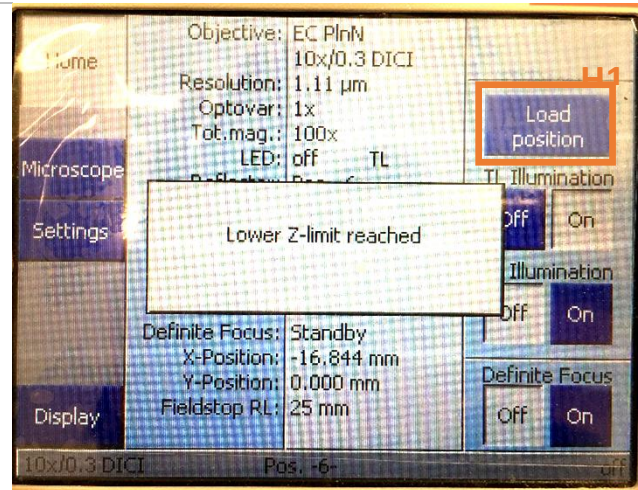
Home

Microscope

Settings

Display

Objective: EC PlnN 10x/0.3 DICI
Resolution: 1.11 µm
Optovar: 1x
Tot.mag.: 100x
LED: off TL
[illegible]

Lower Z-limit reached

Definite Focus: Standby
X-Position: -16.844 mm
Y-Position: 0.000 mm
Fieldstop RL: 25 mm

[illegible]1

Load position

TL Illumination
Off On

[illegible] Illumination
Off On

Definite Focus
Off On

10x/0.3 DICI Pos. -6- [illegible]